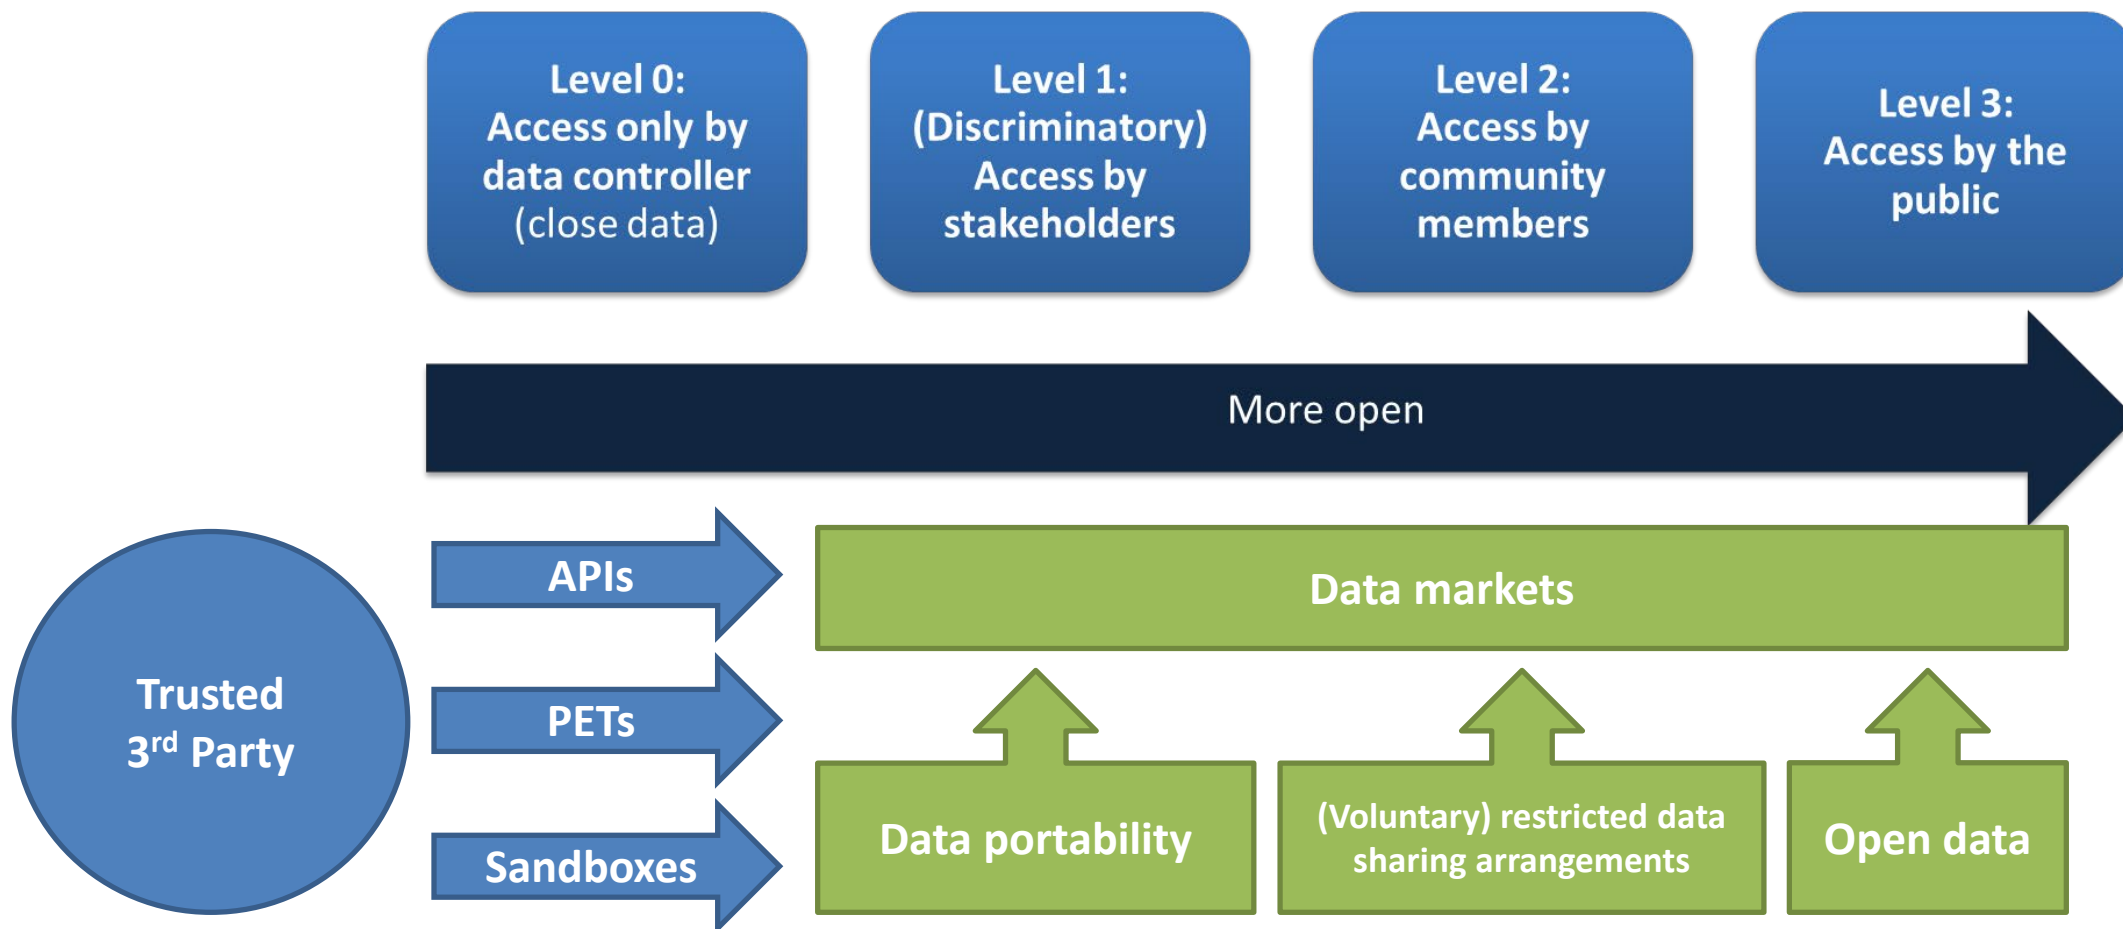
Level 0:
Access only by data controller (close data)

Level 1:
(Discriminatory) Access by stakeholders

Level 2:
Access by community members

Level 3:
Access by the public

More open

Trusted
3$^{rd}$ Party

APIs

PETs

Sandboxes

Data markets

Data portability

(Voluntary) restricted data sharing arrangements

Open data